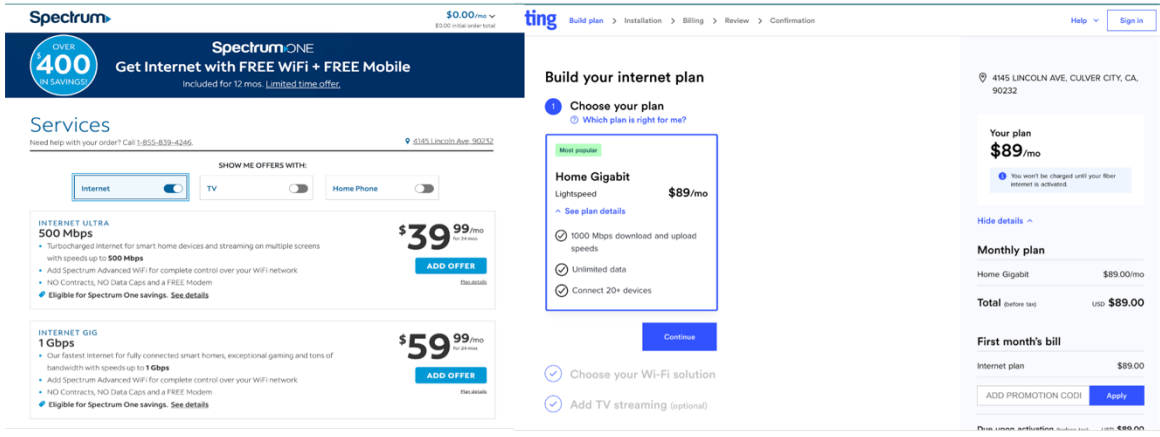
Spectrum

$0.00/mo
$0.00 initial order total

OVER $400 IN SAVINGS!

Spectrum ONE
Get Internet with FREE WiFi + FREE Mobile
Included for 12 mos. Limited time offer.

Services
Need help with your order? Call 1-855-839-4246.

4145 Lincoln Ave, 90232

SHOW ME OFFERS WITH:

Internet
TV
Home Phone

INTERNET ULTRA
500 Mbps
• Turbocharged Internet for smart home devices and streaming on multiple screens with speeds up to 500 Mbps
• Add Spectrum Advanced WiFi for complete control over your WiFi network
• NO Contracts, NO Data Caps and a FREE Modem
Eligible for Spectrum One savings. See details

$39 99/mo for 24 mos

ADD OFFER
Plan details

INTERNET GIG
1 Gbps
• Our fastest Internet for fully connected smart homes, exceptional gaming and tons of bandwidth with speeds up to 1 Gbps
• Add Spectrum Advanced WiFi for complete control over your WiFi network
• NO Contracts, NO Data Caps and a FREE Modem
Eligible for Spectrum One savings. See details

$59 99/mo for 24 mos

ADD OFFER
Plan details

ting
Build plan > Installation > Billing > Review > Confirmation

Help
Sign in

Build your internet plan

1 Choose your plan
Which plan is right for me?

Most popular
Home Gigabit
Lightspeed
$89/mo
See plan details
1000 Mbps download and upload speeds
Unlimited data
Connect 20+ devices

Continue

Choose your Wi-Fi solution
Add TV streaming (optional)

4145 LINCOLN AVE, CULVER CITY, CA, 90232

Your plan
$89/mo
You won't be charged until your fiber internet is activated.

Hide details

Monthly plan
Home Gigabit $89.00/mo
Total (before tax) USD $89.00

First month's bill
Internet plan $89.00
ADD PROMOTION CODE
Apply

Due upon activation (before tax) USD $89.00